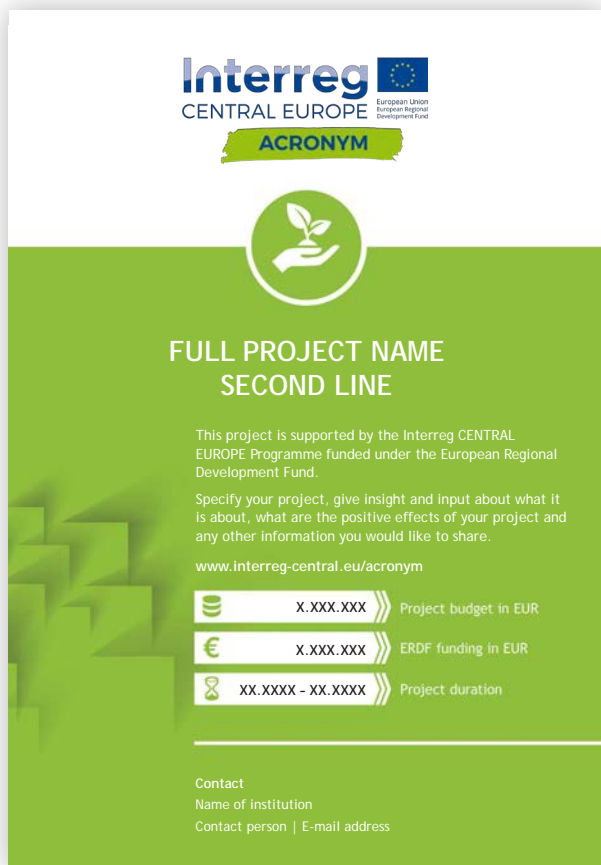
Interreg
CENTRAL EUROPE
European Union
European Regional Development Fund
ACRONYM

FULL PROJECT NAME
SECOND LINE

This project is supported by the Interreg CENTRAL EUROPE Programme funded under the European Regional Development Fund.

Specify your project, give insight and input about what it is about, what are the positive effects of your project and any other information you would like to share.

www.interreg-central.eu/acronym

X.XXX.XXX Project budget in EUR

€ X.XXX.XXX ERDF funding in EUR

XX.XXXX – XX.XXXX Project duration

Contact
Name of institution
Contact person | E-mail address